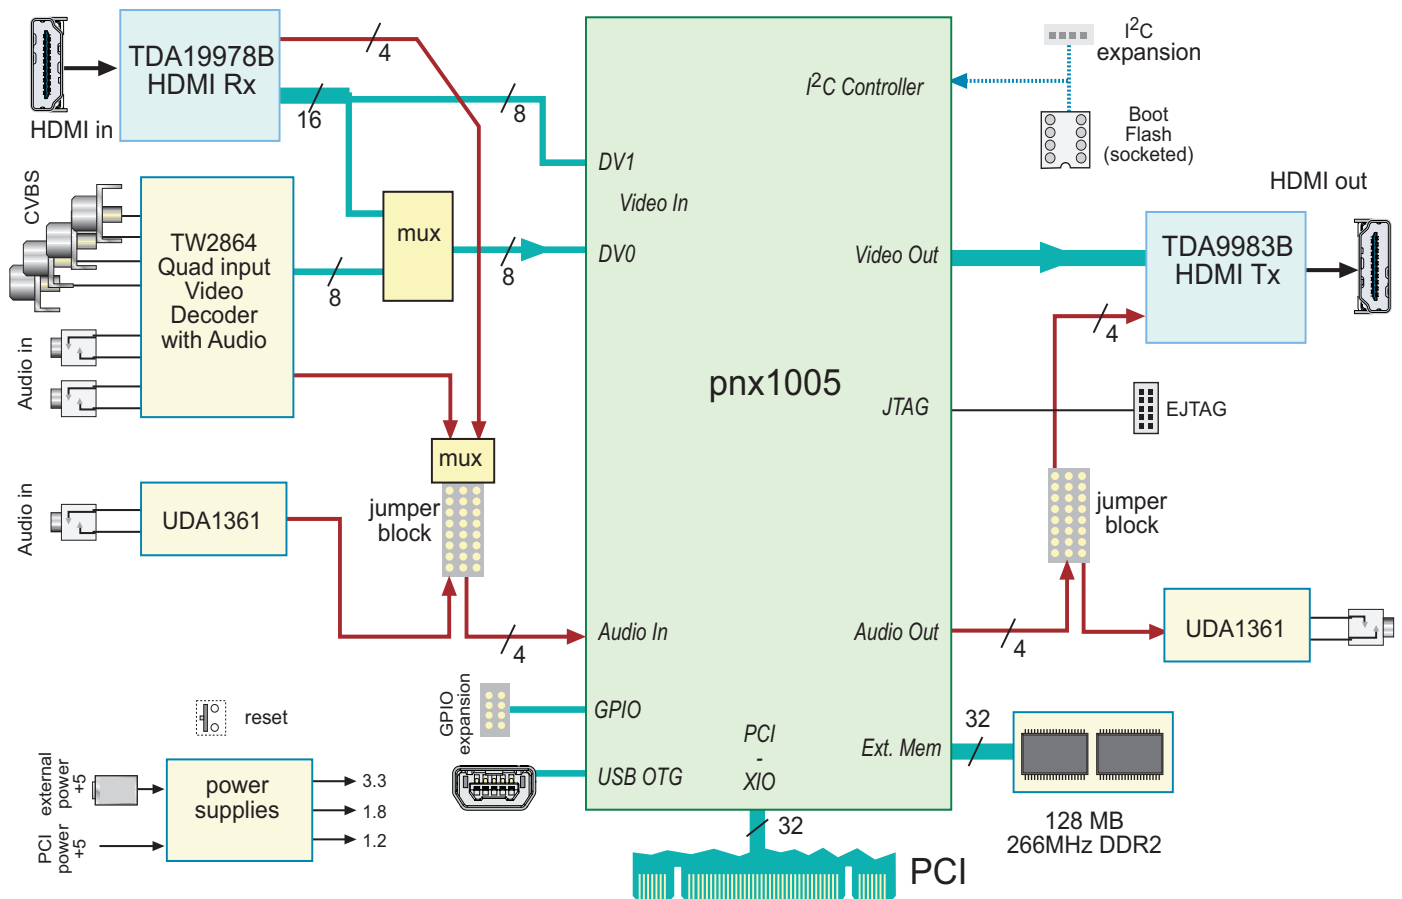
HDMI in

TDA19978B HDMI Rx

4

16

8

$I^2C$ expansion

$I^2C$ Controller

Boot Flash (socketed)

DV1

Video In

HDMI out

CVBS

TW2864 Quad input Video Decoder with Audio

mux

8

8

DV0

Video Out

TDA9983B HDMI Tx

Audio in

4

pnx1005

JTAG

EJTAG

mux

Audio in

jumper block

UDA1361

jumper block

UDA1361

Audio In

Audio Out

4

4

GPIO expansion

GPIO

reset

32

PCI - XIO

Ext. Mem

USB OTG

external power +5

power supplies

3.3

1.8

1.2

PCI power +5

32

128 MB 266MHz DDR2

PCI